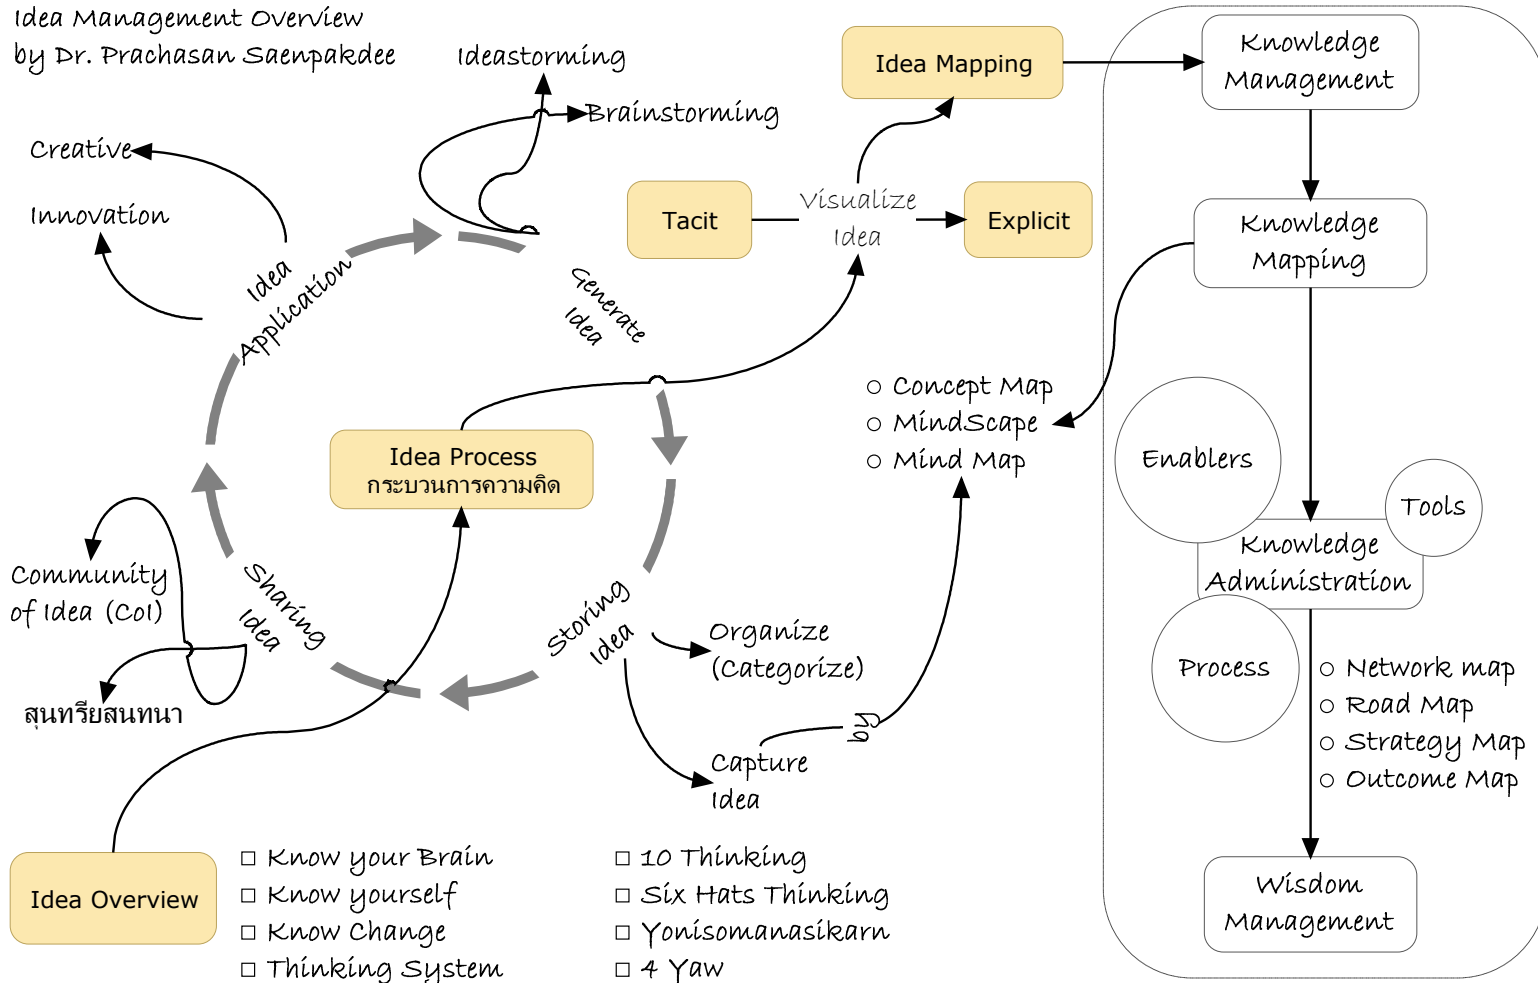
Idea Management Overview
by Dr. Prachasan Saenpakdee

Ideastorming

Brainstorming

Creative

Innovation

Idea Application

Generate Idea

Idea Mapping

Tacit

Visualize Idea

Explicit

Knowledge Management

Knowledge Mapping

○ Concept Map
○ MindScape
○ Mind Map

Idea Process
กระบวนการความคิด

Enablers

Tools

Knowledge Administration

Process

○ Network map
○ Road Map
○ Strategy Map
○ Outcome Map

Community of Idea (CoI)

Sharing Idea

Storing Idea

Organize (Categorize)

สุนทรียสนทนา

Capture Idea

Wisdom Management

Idea Overview

□ Know your Brain
□ Know yourself
□ Know Change
□ Thinking System

□ 10 Thinking
□ Six Hats Thinking
□ Yonisomanasikarn
□ 4 Yaw